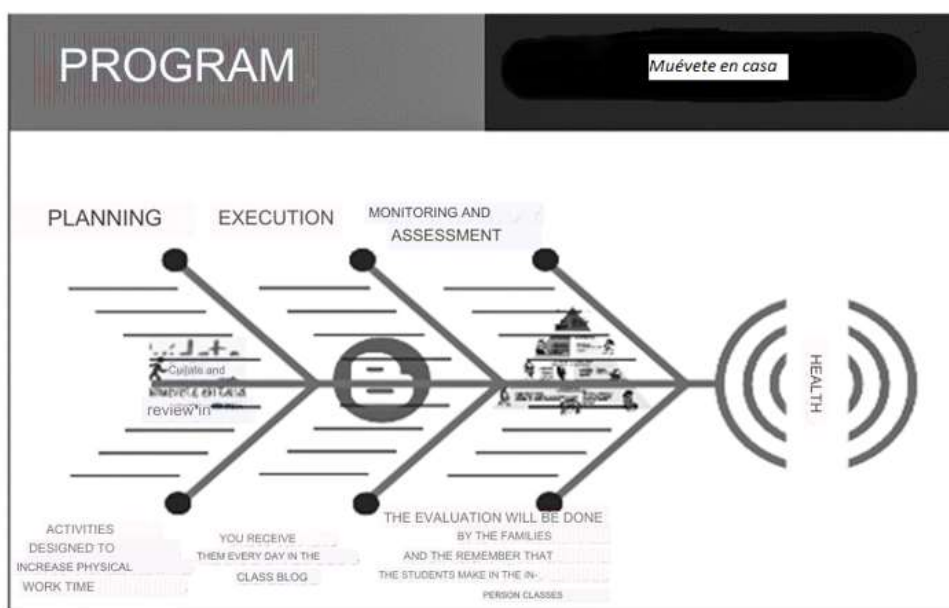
PROGRAM

Muévete en casa

PLANNING

EXECUTION

MONITORING AND ASSESSMENT

Cuídate and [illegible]

review in

HEALTH

ACTIVITIES DESIGNED TO INCREASE PHYSICAL WORK TIME

YOU RECEIVE THEM EVERY DAY IN THE CLASS BLOG

THE EVALUATION WILL BE DONE BY THE FAMILIES AND THE REMEMBER THAT THE STUDENTS MAKE IN THE IN-PERSON CLASSES